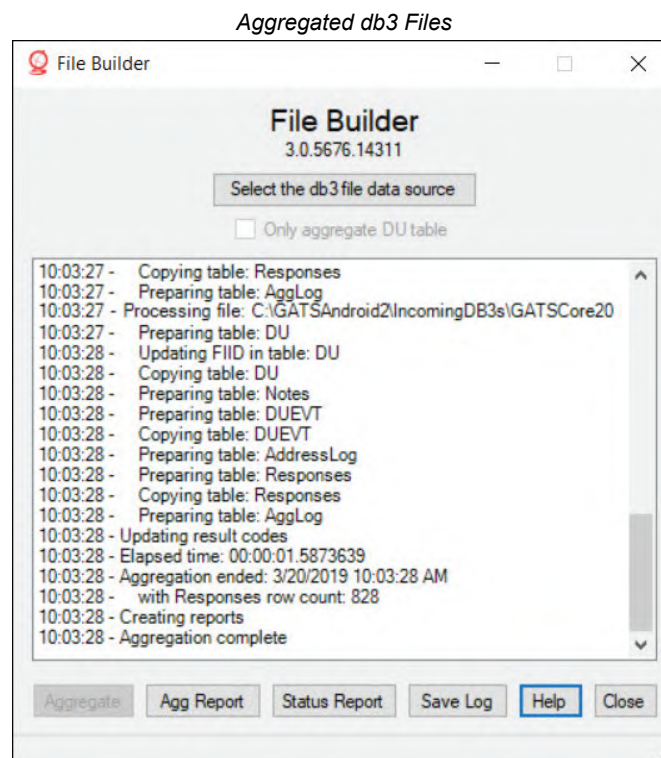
Aggregated db3 Files

File Builder

File Builder
3.0.5676.14311

Select the db3 file data source

Only aggregate DU table

10:03:27 - Copying table: Responses
10:03:27 - Preparing table: AggLog
10:03:27 - Processing file: C:\GATSAndroid2\IncomingDB3s\GATSCore20
10:03:27 - Preparing table: DU
10:03:28 - Updating FIID in table: DU
10:03:28 - Copying table: DU
10:03:28 - Preparing table: Notes
10:03:28 - Preparing table: DUEVT
10:03:28 - Copying table: DUEVT
10:03:28 - Preparing table: AddressLog
10:03:28 - Preparing table: Responses
10:03:28 - Copying table: Responses
10:03:28 - Preparing table: AggLog
10:03:28 - Updating result codes
10:03:28 - Elapsed time: 00:00:01.5873639
10:03:28 - Aggregation ended: 3/20/2019 10:03:28 AM
10:03:28 - with Responses row count: 828
10:03:28 - Creating reports
10:03:28 - Aggregation complete

Aggregate | Agg Report | Status Report | Save Log | Help | Close